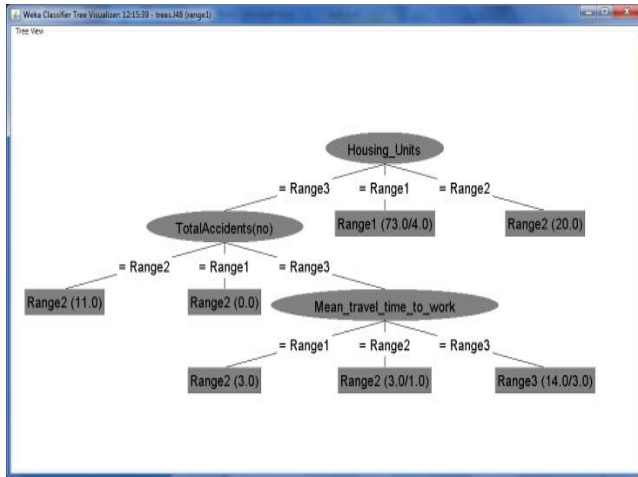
Weka Classifier Tree Visualizer: 12:15:39 - trees.J48 (range1)
Tree View

Housing_Units

= Range3
= Range1
= Range2

TotalAccidents(no)

Range1 (73.0/4.0)

Range2 (20.0)

= Range2
= Range1
= Range3

Range2 (11.0)

Range2 (0.0)

Mean_travel_time_to_work

= Range1
= Range2
= Range3

Range2 (3.0)

Range2 (3.0/1.0)

Range3 (14.0/3.0)